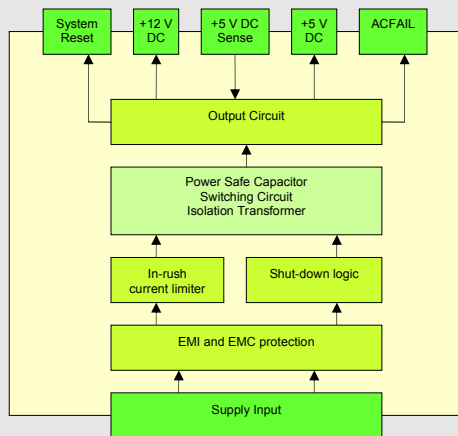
System Reset

+12 V DC

+5 V DC Sense

+5 V DC

ACFAIL

Output Circuit

Power Safe Capacitor
Switching Circuit
Isolation Transformer

In-rush current limiter

Shut-down logic

EMI and EMC protection

Supply Input